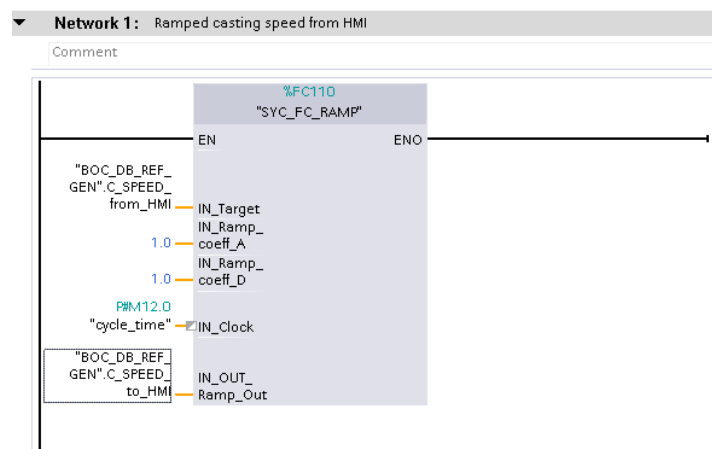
Network 1: Ramped casting speed from HMI

Comment

%FC110
"SYC_FC_RAMP"

EN
ENO

"BOC_DB_REF_GEN".C_SPEED_from_HMI
IN_Target

1.0
IN_Ramp_coeff_A

1.0
IN_Ramp_coeff_D

P#M12.0
"cycle_time"
IN_Clock

"BOC_DB_REF_GEN".C_SPEED_to_HMI
IN_OUT_Ramp_Out